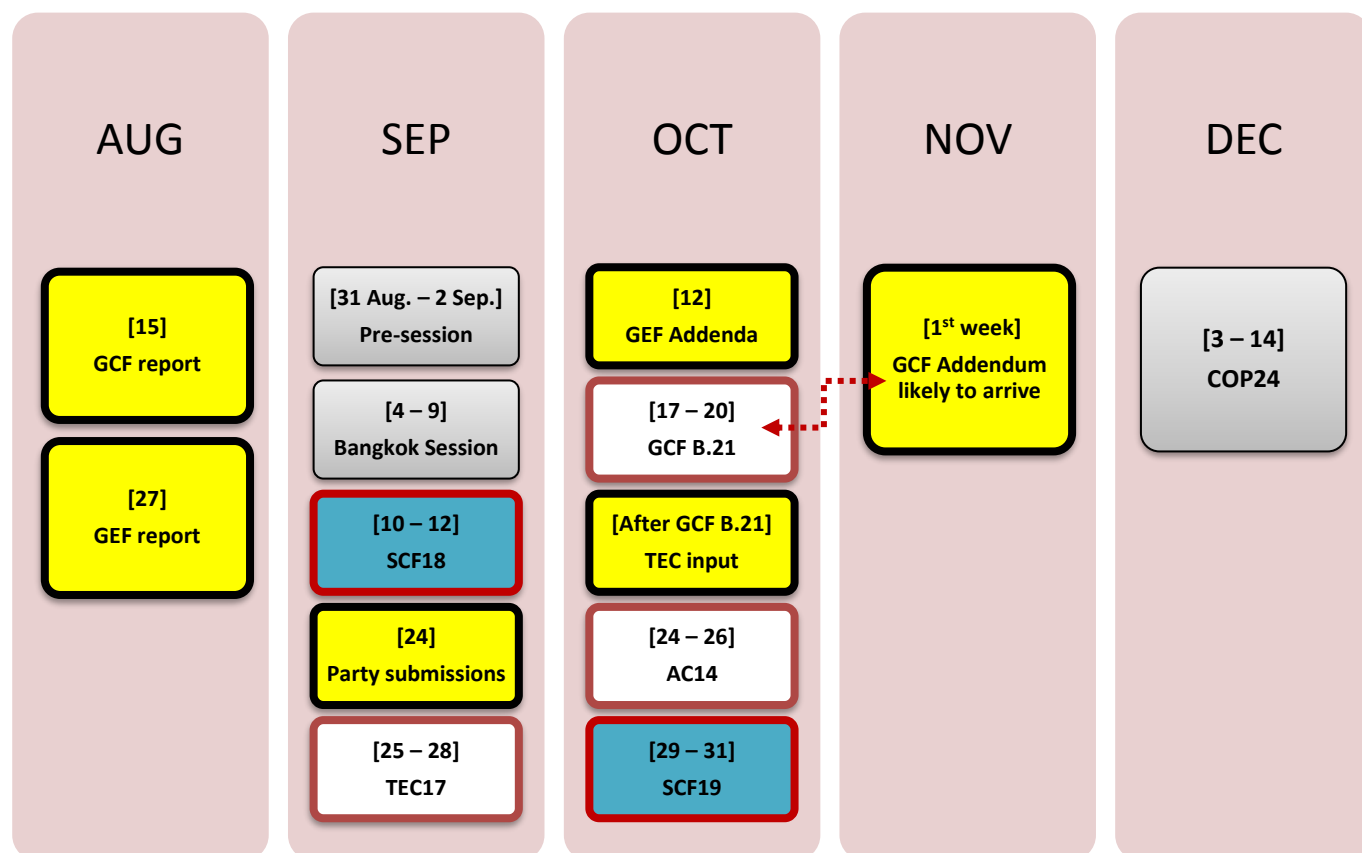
AUG

[15]
GCF report

[27]
GEF report

SEP

[31 Aug. – 2 Sep.]
Pre-session

[4 – 9]
Bangkok Session

[10 – 12]
SCF18

[24]
Party submissions

[25 – 28]
TEC17

OCT

[12]
GEF Addenda

[17 – 20]
GCF B.21

[After GCF B.21]
TEC input

[24 – 26]
AC14

[29 – 31]
SCF19

NOV

[1$^{st}$ week]
GCF Addendum likely to arrive

DEC

[3 – 14]
COP24